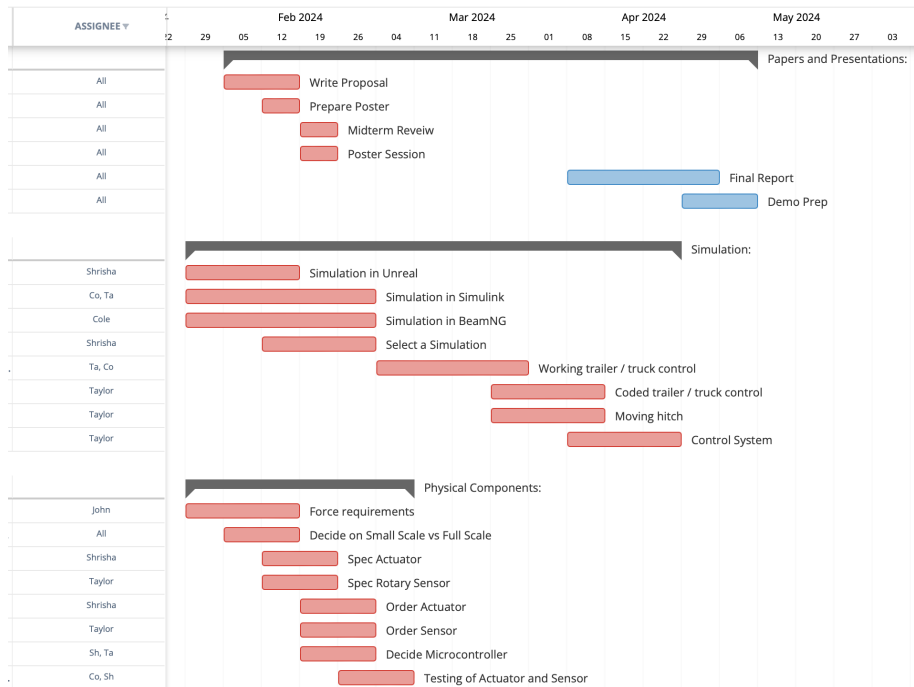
ASSIGNEE

Feb 2024 Mar 2024 Apr 2024 May 2024

22 29 05 12 19 26 04 11 18 25 01 08 15 22 29 06 13 20 27 03

Papers and Presentations:

All Write Proposal
All Prepare Poster
All Midterm Reveiw
All Poster Session
All Final Report
All Demo Prep

Simulation:

Shrisha Simulation in Unreal
Co, Ta Simulation in Simulink
Cole Simulation in BeamNG
Shrisha Select a Simulation
Ta, Co Working trailer / truck control
Taylor Coded trailer / truck control
Taylor Moving hitch
Taylor Control System

Physical Components:

John Force requirements
All Decide on Small Scale vs Full Scale
Shrisha Spec Actuator
Taylor Spec Rotary Sensor
Shrisha Order Actuator
Taylor Order Sensor
Sh, Ta Decide Microcontroller
Co, Sh Testing of Actuator and Sensor